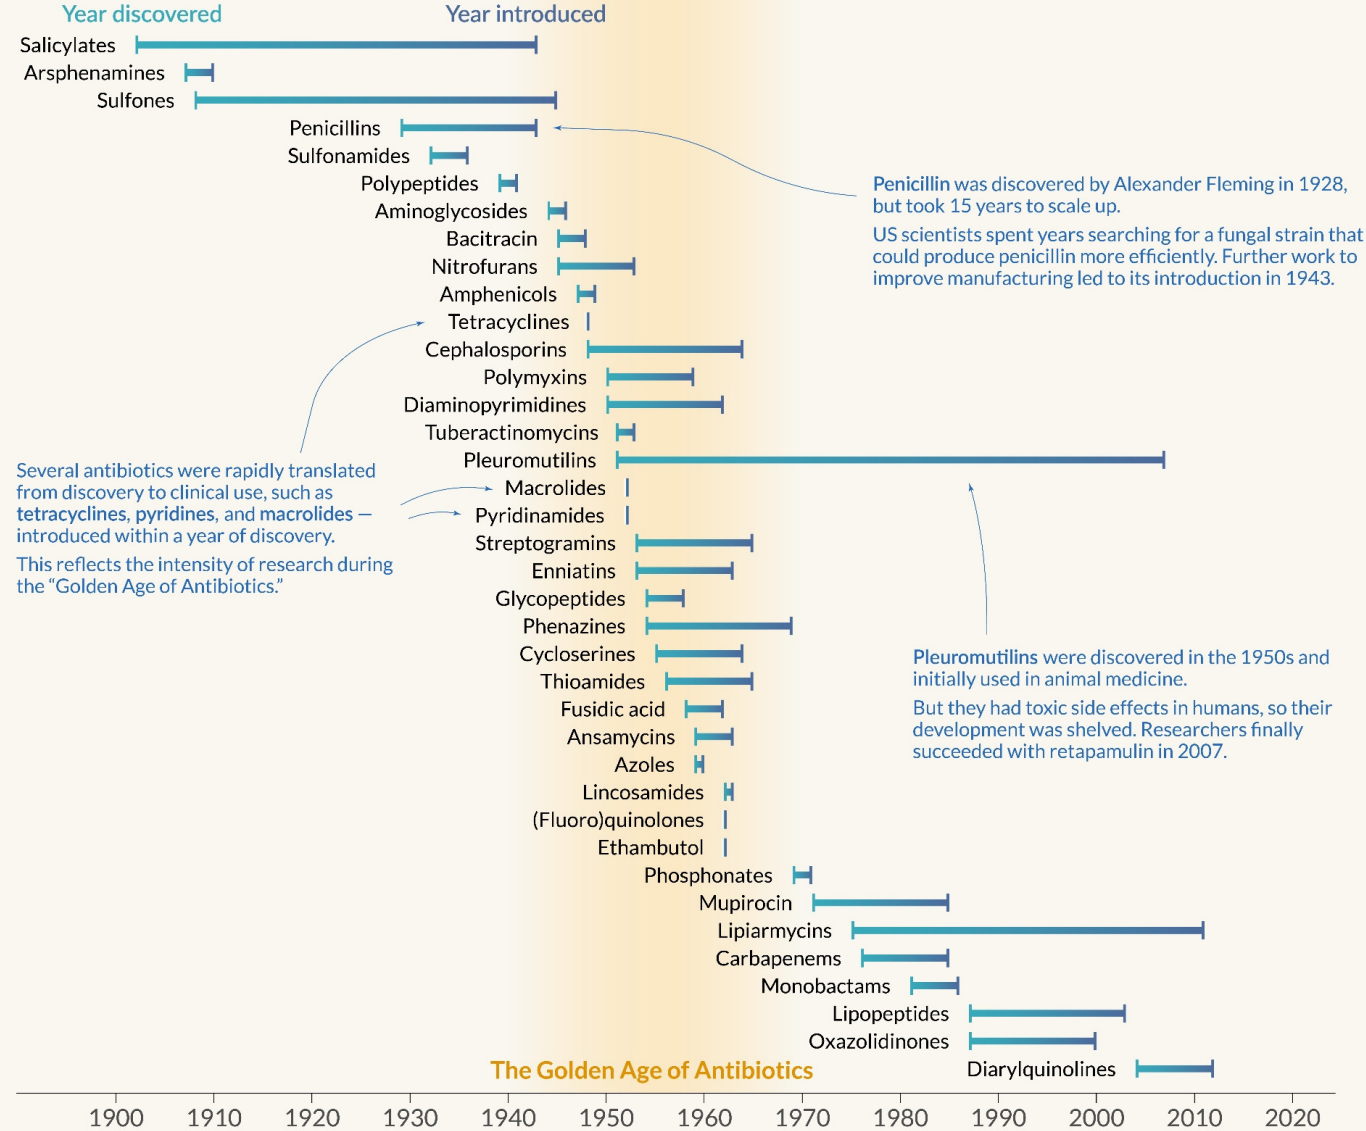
Year discovered Year introduced

Salicylates
Arsphenamines
Sulfones
Penicillins
Sulfonamides
Polypeptides
Aminoglycosides
Bacitracin
Nitrofurans
Amphenicols
Tetracyclines
Cephalosporins
Polymyxins
Diaminopyrimidines
Tuberactinomycins
Pleuromutilins
Macrolides
Pyridinamides
Streptogramins
Enniatins
Glycopeptides
Phenazines
Cycloserines
Thioamides
Fusidic acid
Ansamycins
Azoles
Lincosamides
(Fluoro)quinolones
Ethambutol
Phosphonates
Mupirocin
Lipiarmycins
Carbapenems
Monobactams
Lipopeptides
Oxazolidinones
Diarylquinolines

Penicillin was discovered by Alexander Fleming in 1928, but took 15 years to scale up.

US scientists spent years searching for a fungal strain that could produce penicillin more efficiently. Further work to improve manufacturing led to its introduction in 1943.

Several antibiotics were rapidly translated from discovery to clinical use, such as tetracyclines, pyridines, and macrolides — introduced within a year of discovery.

This reflects the intensity of research during the "Golden Age of Antibiotics."

Pleuromutilins were discovered in the 1950s and initially used in animal medicine.

But they had toxic side effects in humans, so their development was shelved. Researchers finally succeeded with retapamulin in 2007.

The Golden Age of Antibiotics

1900 1910 1920 1930 1940 1950 1960 1970 1980 1990 2000 2010 2020